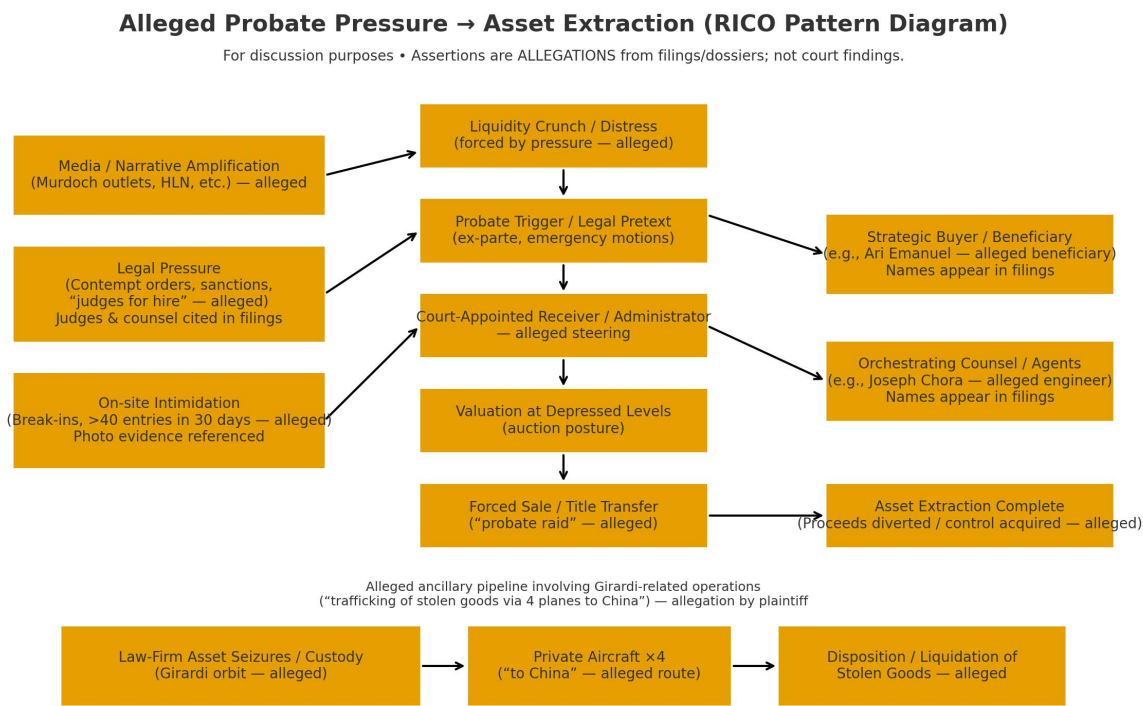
Alleged Probate Pressure → Asset Extraction (RICO Pattern Diagram)

For discussion purposes • Assertions are ALLEGATIONS from filings/dossiers; not court findings.

Media / Narrative Amplification
(Murdoch outlets, HLN, etc.) — alleged

Legal Pressure
(Contempt orders, sanctions,
"judges for hire" — alleged)
Judges & counsel cited in filings

On-site Intimidation
(Break-ins, >40 entries in 30 days — alleged)
Photo evidence referenced

Liquidity Crunch / Distress
(forced by pressure — alleged)

Probate Trigger / Legal Pretext
(ex-parte, emergency motions)

Court-Appointed Receiver / Administrator
— alleged steering

Valuation at Depressed Levels
(auction posture)

Forced Sale / Title Transfer
("probate raid" — alleged)

Strategic Buyer / Beneficiary
(e.g., Ari Emanuel — alleged beneficiary)
Names appear in filings

Orchestrating Counsel / Agents
(e.g., Joseph Chora — alleged engineer)
Names appear in filings

Asset Extraction Complete
(Proceeds diverted / control acquired — alleged)

Alleged ancillary pipeline involving Girardi-related operations
("trafficking of stolen goods via 4 planes to China") — allegation by plaintiff

Law-Firm Asset Seizures / Custody
(Girardi orbit — alleged)

Private Aircraft ×4
("to China" — alleged route)

Disposition / Liquidation of
Stolen Goods — alleged